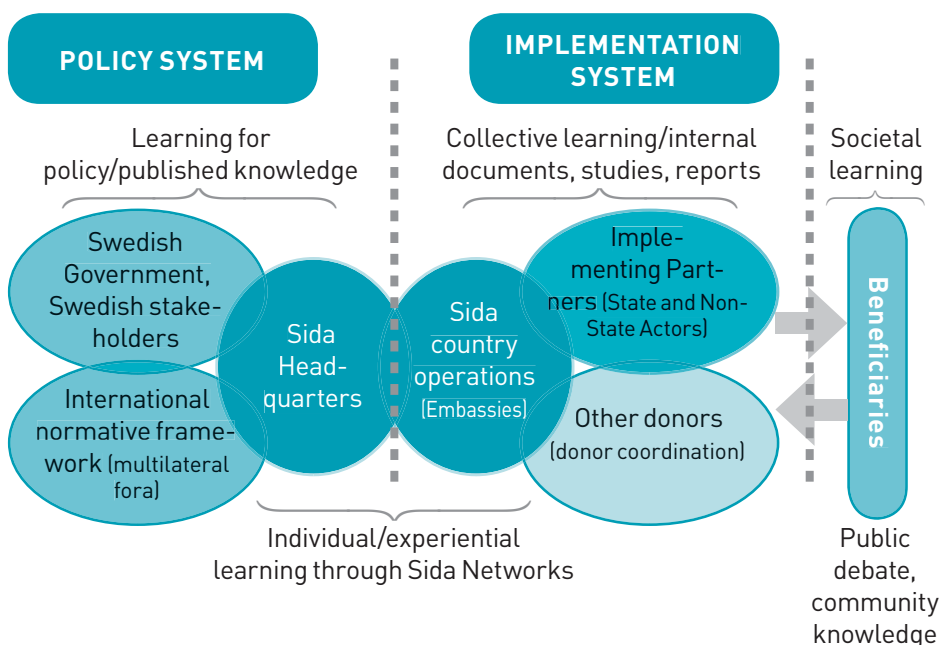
POLICY SYSTEM

IMPLEMENTATION SYSTEM

Learning for policy/published knowledge

Collective learning/internal documents, studies, reports

Societal learning

Swedish Government, Swedish stakeholders

International normative framework (multilateral fora)

Sida Headquarters

Sida country operations (Embassies)

Implementing Partners (State and Non-State Actors)

Other donors (donor coordination)

Beneficiaries

Individual/experiential learning through Sida Networks

Public debate, community knowledge